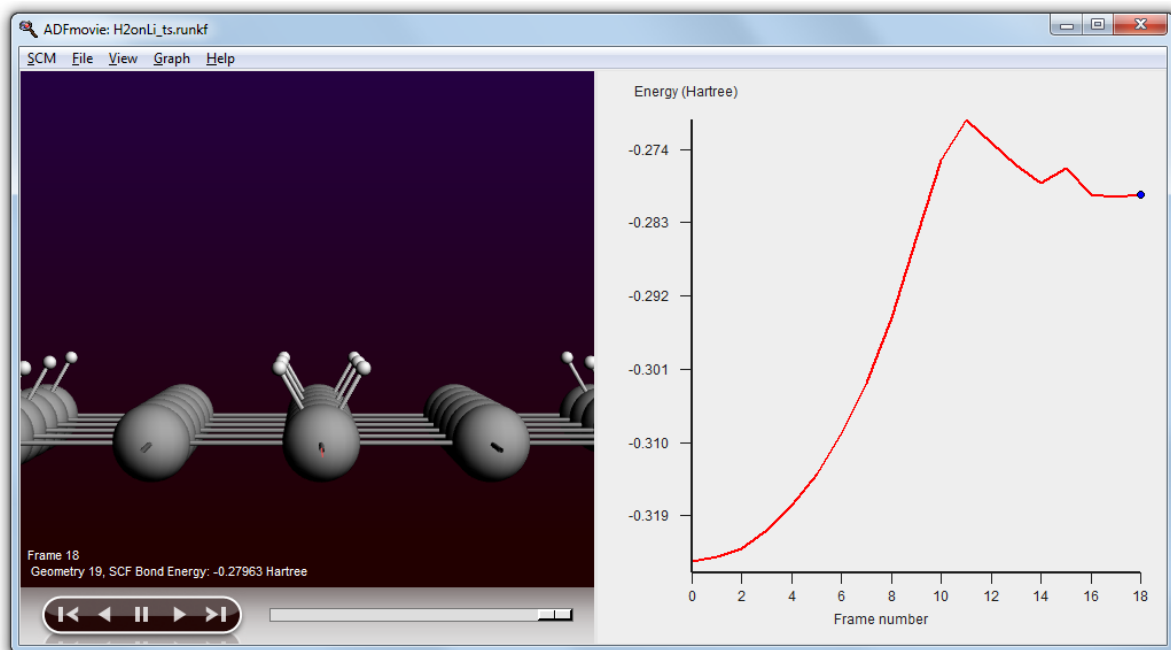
ADFmovie: H2onLi_ts.runkf

SCM File View Graph Help

Frame 18
Geometry 19, SCF Bond Energy: -0.27963 Hartree

Energy (Hartree)

-0.274
-0.283
-0.292
-0.301
-0.310
-0.319

0 2 4 6 8 10 12 14 16 18
Frame number